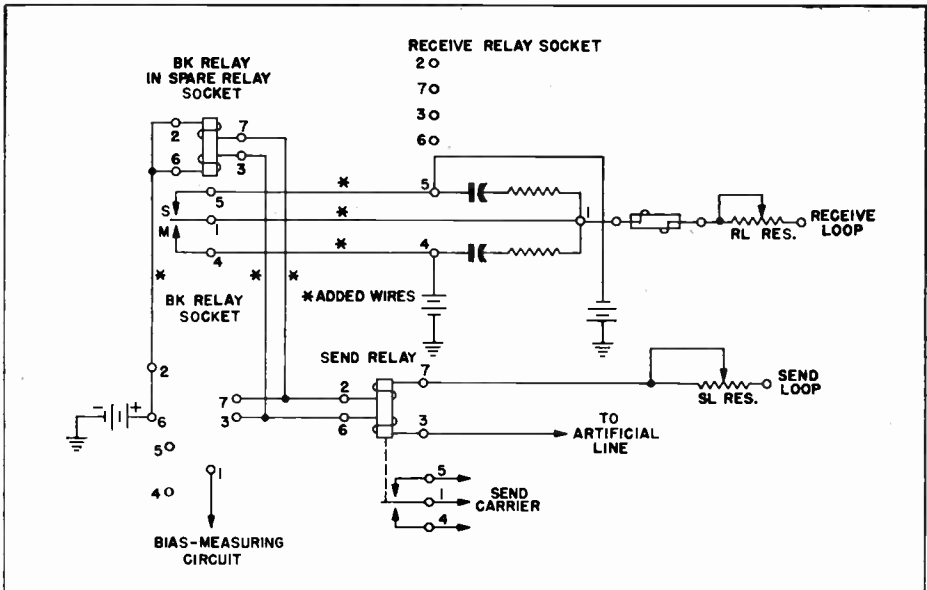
RECEIVE RELAY SOCKET
2
7
3
6

BK RELAY IN SPARE RELAY SOCKET

2
6
7
3

5
1
4
S
M

*
*
*

5
1
4

RL RES.
RECEIVE LOOP

*
*
*

BK RELAY SOCKET

*ADDED WIRES

2
6
5
4

7
3

SEND RELAY
2
6
7
3

SL RES.
SEND LOOP

TO ARTIFICIAL LINE

5
1
4
SEND CARRIER

1
BIAS-MEASURING CIRCUIT